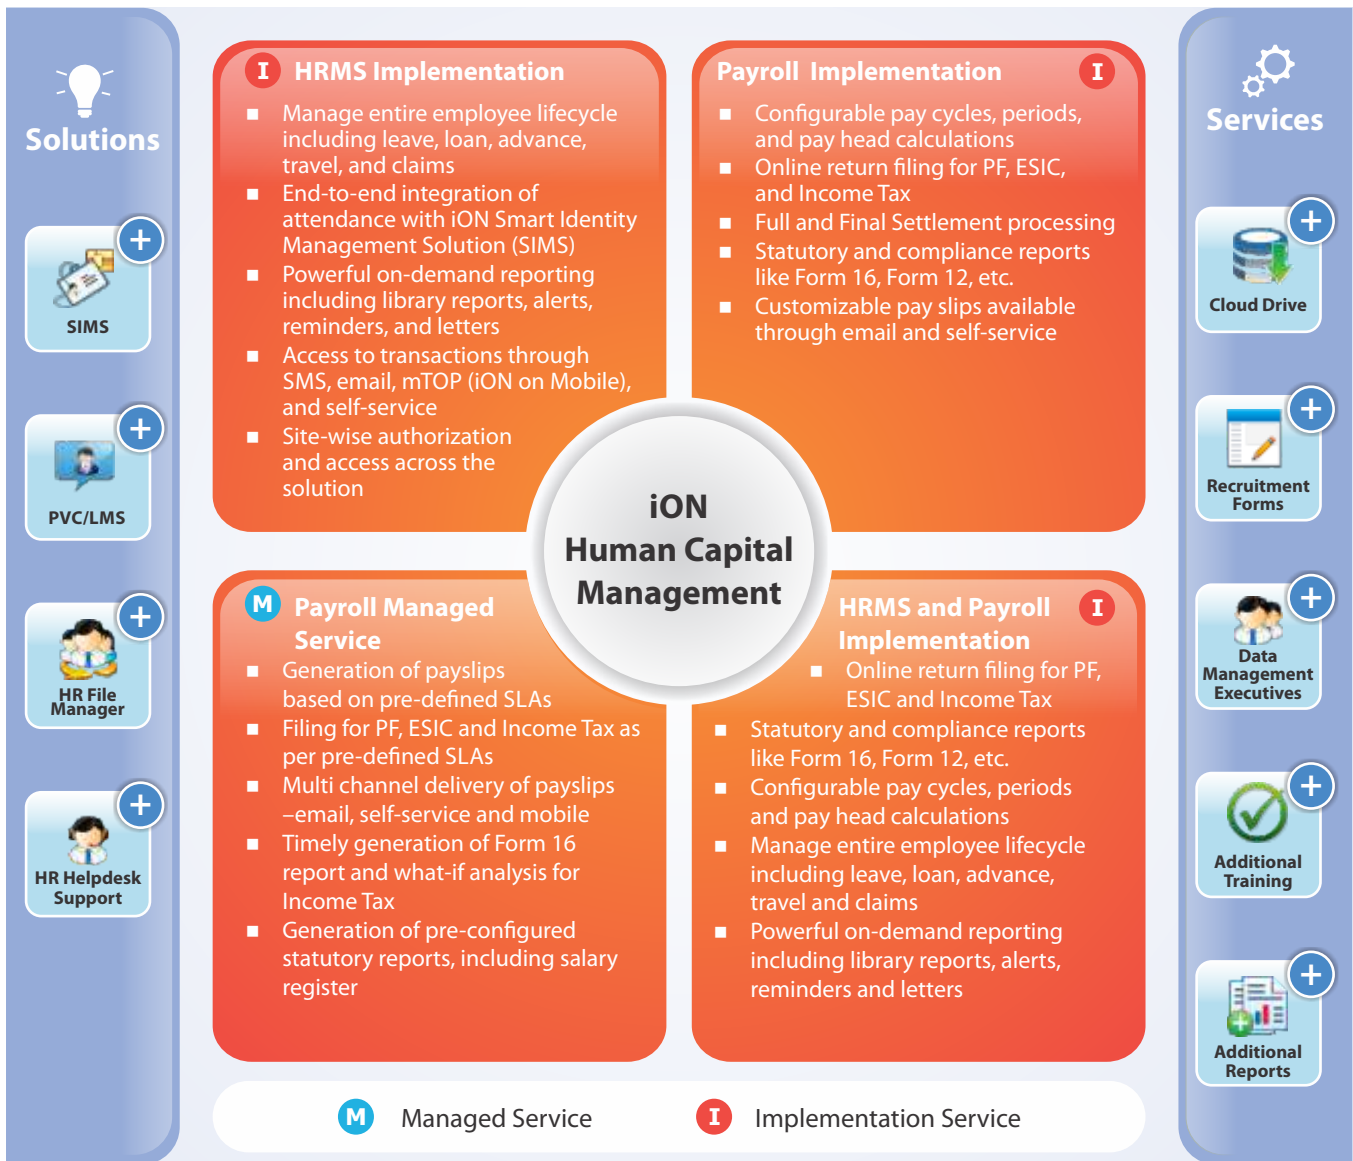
Solutions

SIMS

PVC/LMS

HR File Manager

HR Helpdesk Support

I HRMS Implementation

- Manage entire employee lifecycle including leave, loan, advance, travel, and claims
- End-to-end integration of attendance with iON Smart Identity Management Solution (SIMS)
- Powerful on-demand reporting including library reports, alerts, reminders, and letters
- Access to transactions through SMS, email, mTOP (iON on Mobile), and self-service
- Site-wise authorization and access across the solution

Payroll Implementation I

- Configurable pay cycles, periods, and pay head calculations
- Online return filing for PF, ESIC, and Income Tax
- Full and Final Settlement processing
- Statutory and compliance reports like Form 16, Form 12, etc.
- Customizable pay slips available through email and self-service

iON Human Capital Management

M Payroll Managed Service

- Generation of payslips based on pre-defined SLAs
- Filing for PF, ESIC and Income Tax as per pre-defined SLAs
- Multi channel delivery of payslips –email, self-service and mobile
- Timely generation of Form 16 report and what-if analysis for Income Tax
- Generation of pre-configured statutory reports, including salary register

HRMS and Payroll Implementation I

- Online return filing for PF, ESIC and Income Tax
- Statutory and compliance reports like Form 16, Form 12, etc.
- Configurable pay cycles, periods and pay head calculations
- Manage entire employee lifecycle including leave, loan, advance, travel and claims
- Powerful on-demand reporting including library reports, alerts, reminders and letters

M Managed Service I Implementation Service

Services

Cloud Drive

Recruitment Forms

Data Management Executives

Additional Training

Additional Reports